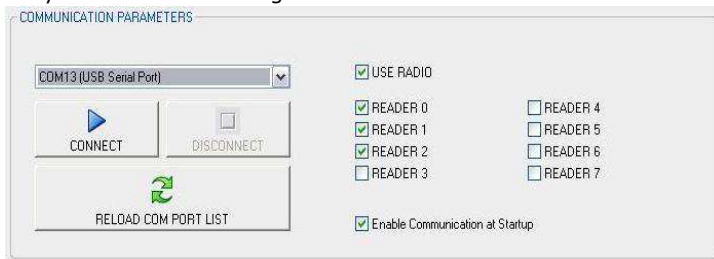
COMMUNICATION PARAMETERS

COM13 (USB Serial Port)

CONNECT

DISCONNECT

RELOAD COM PORT LIST

USE RADIO

READER 0
READER 1
READER 2
READER 3

READER 4
READER 5
READER 6
READER 7

Enable Communication at Startup